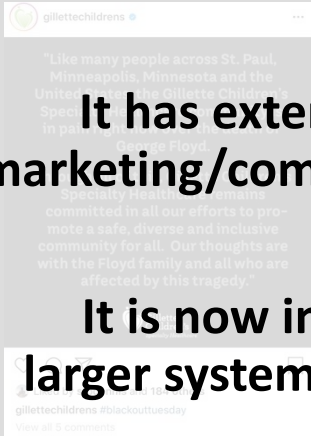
gillettechildrens

"Like many people across St. Paul, Minneapolis, Minnesota and the United States, the Gillette Children's Specialty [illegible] in pain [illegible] the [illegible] George Floyd. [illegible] Specialty Healthcare remains committed in all our efforts to promote a safe, diverse and inclusive community for all. Our thoughts are with the Floyd family and all who are affected by this tragedy."

It has exter
marketing/com

It is now in
larger system

Liked by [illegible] and 184 others
gillettechildrens #blackouttuesday
View all 5 comments